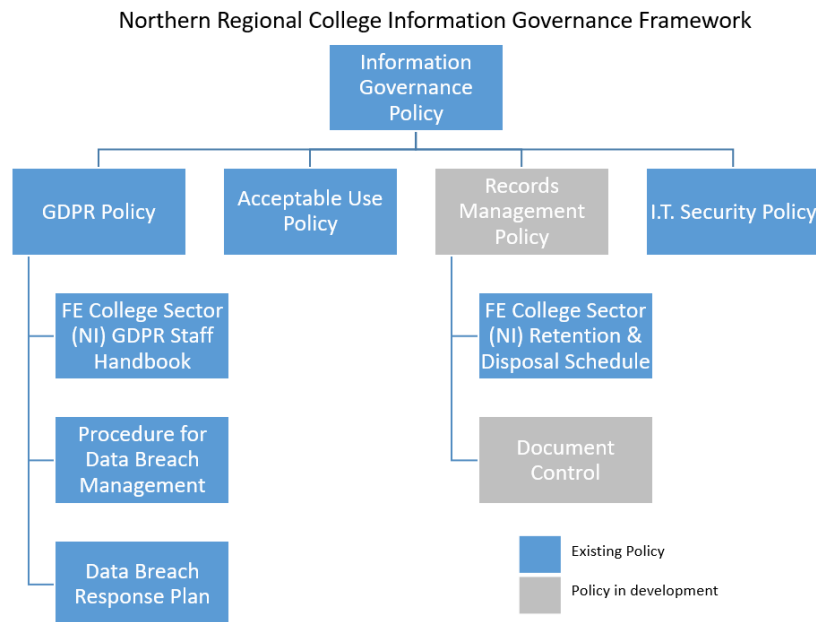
Northern Regional College Information Governance Framework

Information Governance Policy

GDPR Policy

Acceptable Use Policy

Records Management Policy

I.T. Security Policy

FE College Sector (NI) GDPR Staff Handbook

Procedure for Data Breach Management

Data Breach Response Plan

FE College Sector (NI) Retention & Disposal Schedule

Document Control

Existing Policy

Policy in development